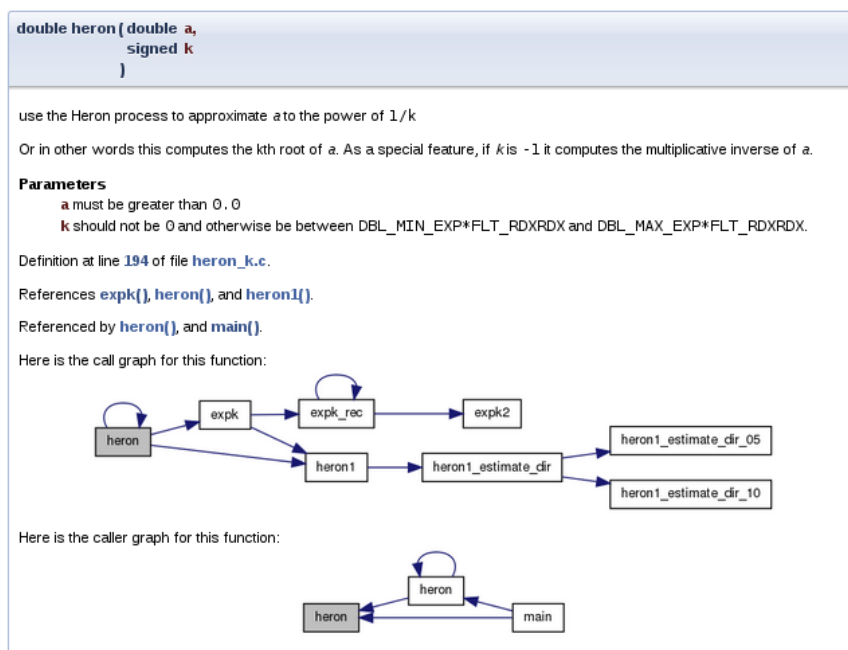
double heron ( double a,
signed k
)

use the Heron process to approximate a to the power of 1/k

Or in other words this computes the kth root of a. As a special feature, if k is -1 it computes the multiplicative inverse of a.

**Parameters**
a must be greater than 0.0
k should not be 0 and otherwise be between DBL_MIN_EXP*FLT_RDXRDX and DBL_MAX_EXP*FLT_RDXRDX.

Definition at line 194 of file heron_k.c.

References expk(), heron(), and heron1().

Referenced by heron(), and main().

Here is the call graph for this function:

heron
expk
expk_rec
expk2
heron1
heron1_estimate_dir
heron1_estimate_dir_05
heron1_estimate_dir_10

Here is the caller graph for this function:

heron
heron
main